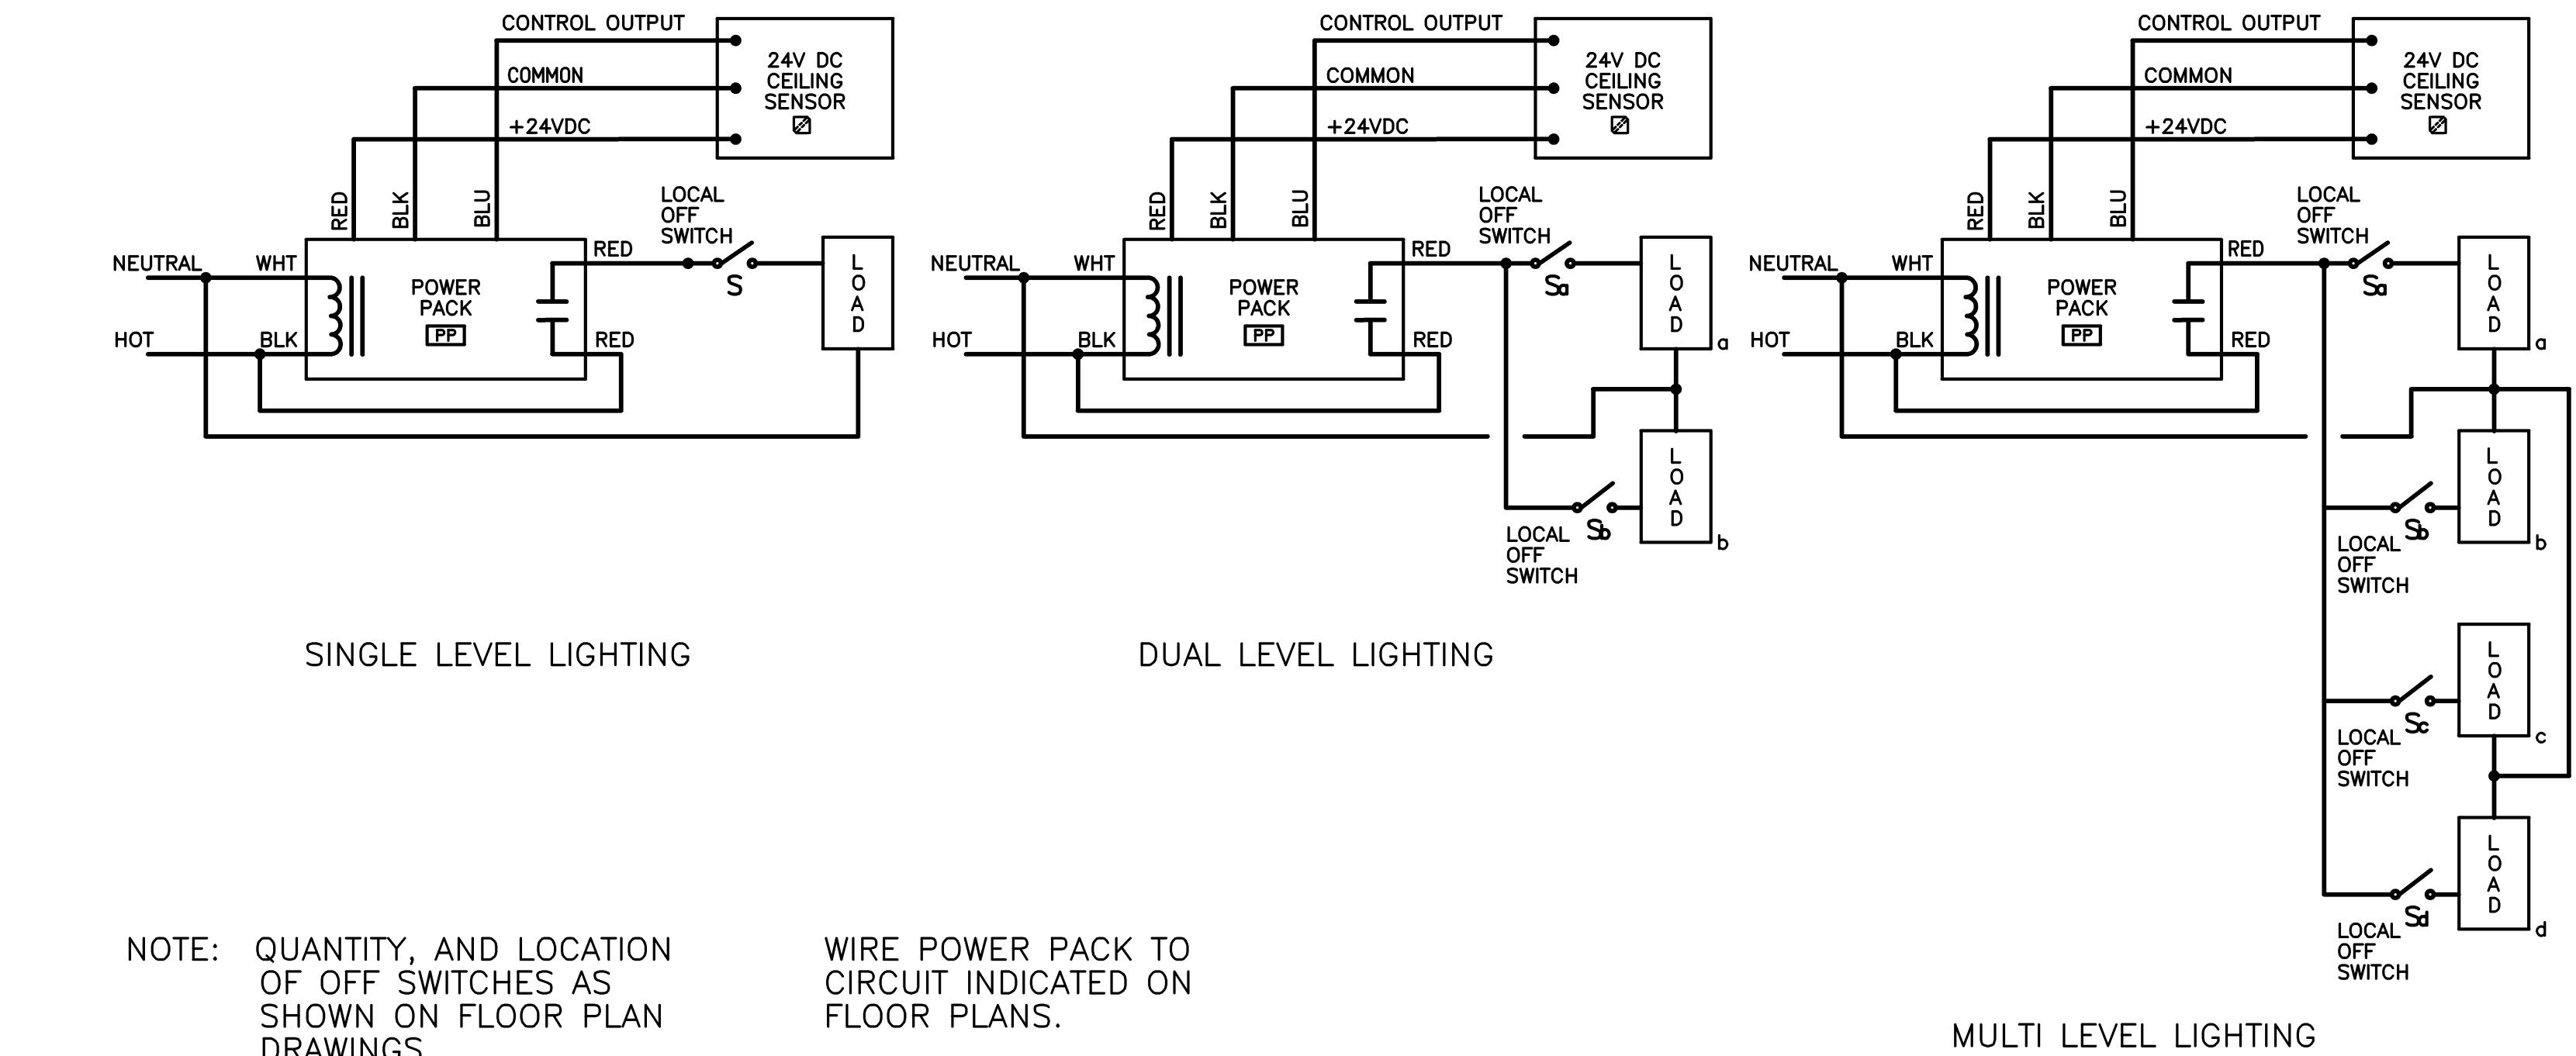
CONTROL OUTPUT
COMMON
+24VDC
24V DC CEILING SENSOR
RED BLK BLU
NEUTRAL WHT
HOT BLK
POWER PACK
PP
RED
RED
LOCAL OFF SWITCH
S
LOAD

SINGLE LEVEL LIGHTING

CONTROL OUTPUT
COMMON
+24VDC
24V DC CEILING SENSOR
RED BLK BLU
NEUTRAL WHT
HOT BLK
POWER PACK
PP
RED
RED
LOCAL OFF SWITCH
Sa
LOAD
a
LOAD
b
Sb
LOCAL OFF SWITCH

DUAL LEVEL LIGHTING

CONTROL OUTPUT
COMMON
+24VDC
24V DC CEILING SENSOR
RED BLK BLU
NEUTRAL WHT
HOT BLK
POWER PACK
PP
RED
RED
LOCAL OFF SWITCH
Sa
LOAD
a
LOAD
b
Sb
LOCAL OFF SWITCH
LOAD
c
Sc
LOCAL OFF SWITCH
LOAD
d
Sd
LOCAL OFF SWITCH

MULTI LEVEL LIGHTING

NOTE: QUANTITY, AND LOCATION OF OFF SWITCHES AS SHOWN ON FLOOR PLAN DRAWINGS.

WIRE POWER PACK TO CIRCUIT INDICATED ON FLOOR PLANS.